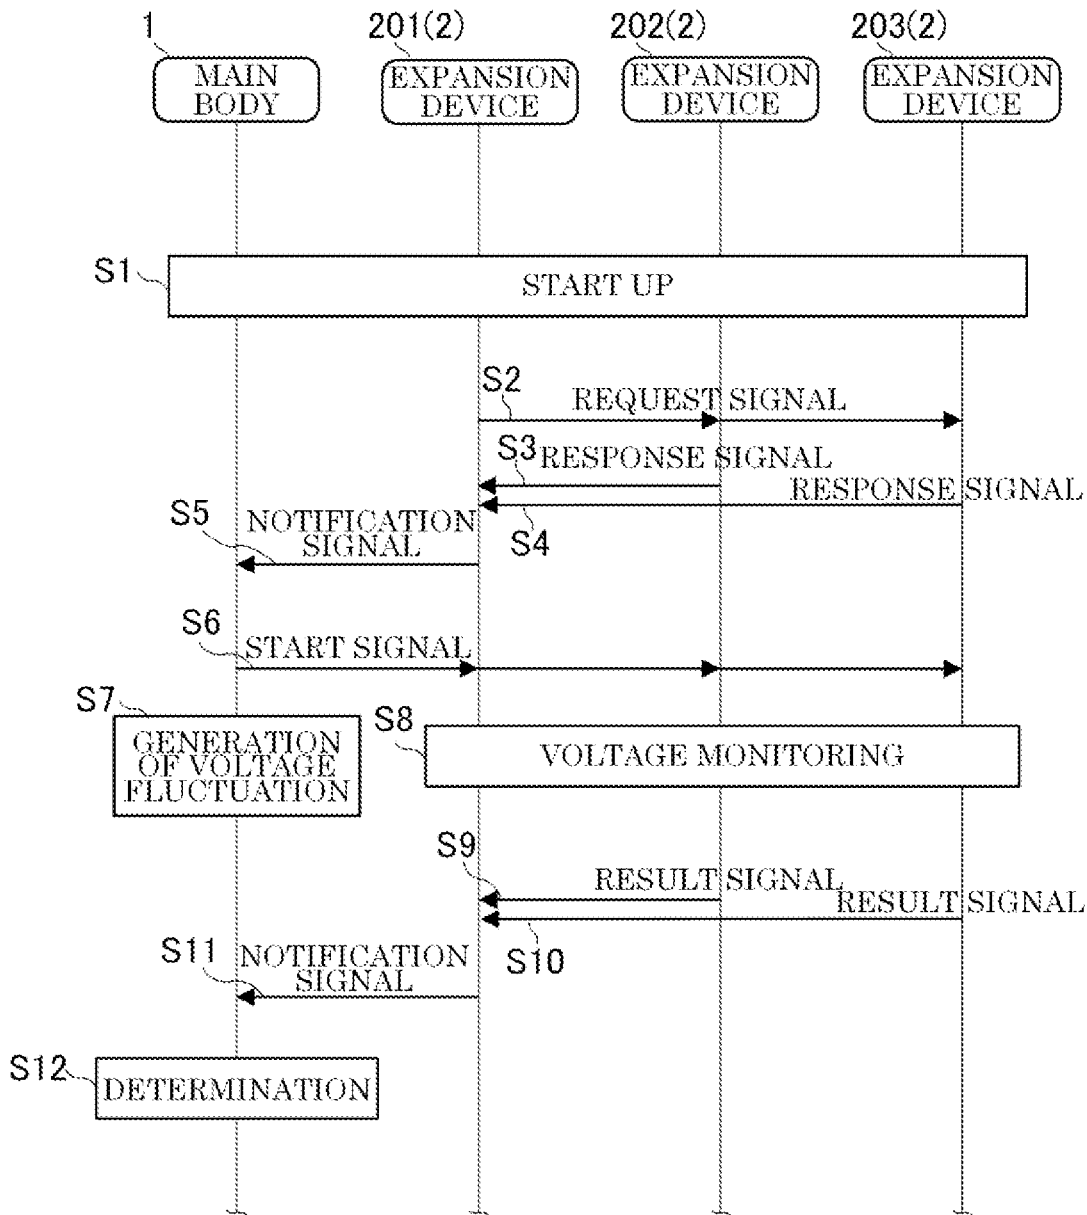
1
MAIN BODY

201(2)
EXPANSION DEVICE

202(2)
EXPANSION DEVICE

203(2)
EXPANSION DEVICE

S1
START UP

S2
REQUEST SIGNAL

S3
RESPONSE SIGNAL

RESPONSE SIGNAL

S4

S5
NOTIFICATION SIGNAL

S6
START SIGNAL

S7
GENERATION OF VOLTAGE FLUCTUATION

S8
VOLTAGE MONITORING

S9
RESULT SIGNAL

RESULT SIGNAL

S10

S11
NOTIFICATION SIGNAL

S12
DETERMINATION